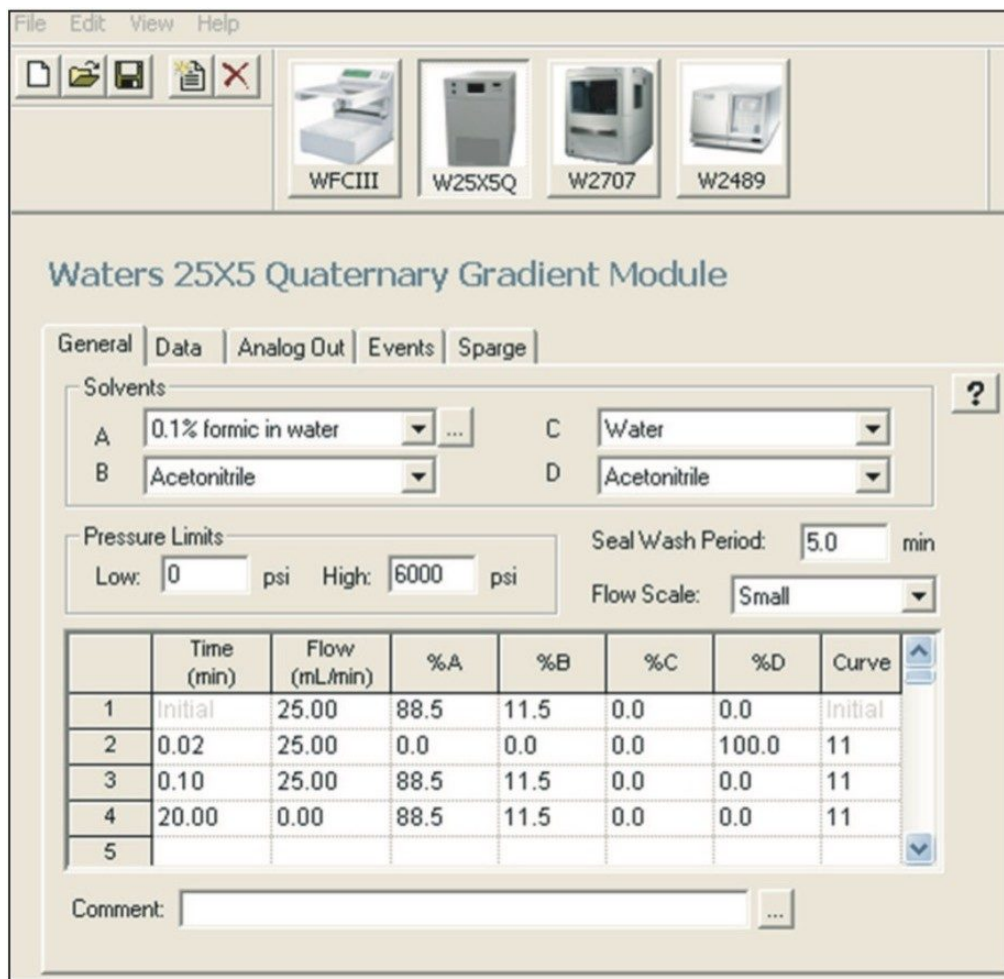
File Edit View Help

WFCIII W25X5Q W2707 W2489

Waters 25X5 Quaternary Gradient Module

General | Data | Analog Out | Events | Sparge

Solvents

A 0.1% formic in water ...

B Acetonitrile

C Water

D Acetonitrile

?

Pressure Limits

Low: 0 psi High: 6000 psi

Seal Wash Period: 5.0 min

Flow Scale: Small

| | Time (min) | Flow (mL/min) | %A | %B | %C | %D | Curve |
|---|---|---|---|---|---|---|---|
| 1 | Initial | 25.00 | 88.5 | 11.5 | 0.0 | 0.0 | Initial |
| 2 | 0.02 | 25.00 | 0.0 | 0.0 | 0.0 | 100.0 | 11 |
| 3 | 0.10 | 25.00 | 88.5 | 11.5 | 0.0 | 0.0 | 11 |
| 4 | 20.00 | 0.00 | 88.5 | 11.5 | 0.0 | 0.0 | 11 |
| 5 | | | | | | | |

Comment: ...